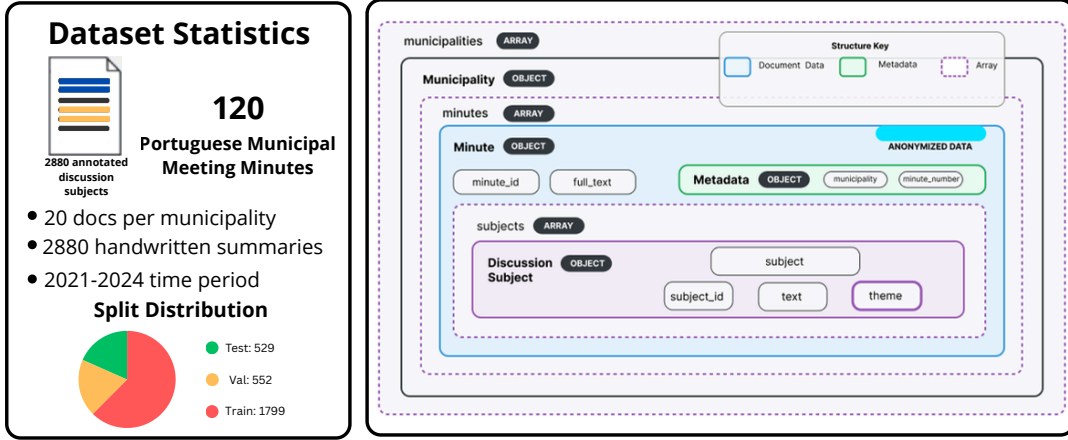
Dataset Statistics

2880 annotated discussion subjects

120
Portuguese Municipal Meeting Minutes

• 20 docs per municipality
• 2880 handwritten summaries
• 2021-2024 time period

Split Distribution

Test: 529
Val: 552
Train: 1799

municipalities ARRAY

Structure Key
Document Data
Metadata
Array

Municipality OBJECT

minutes ARRAY

Minute OBJECT

ANONYMIZED DATA

minute_id
full_text

Metadata OBJECT
municipality
minute_number

subjects ARRAY

Discussion Subject OBJECT

subject
subject_id
text
theme